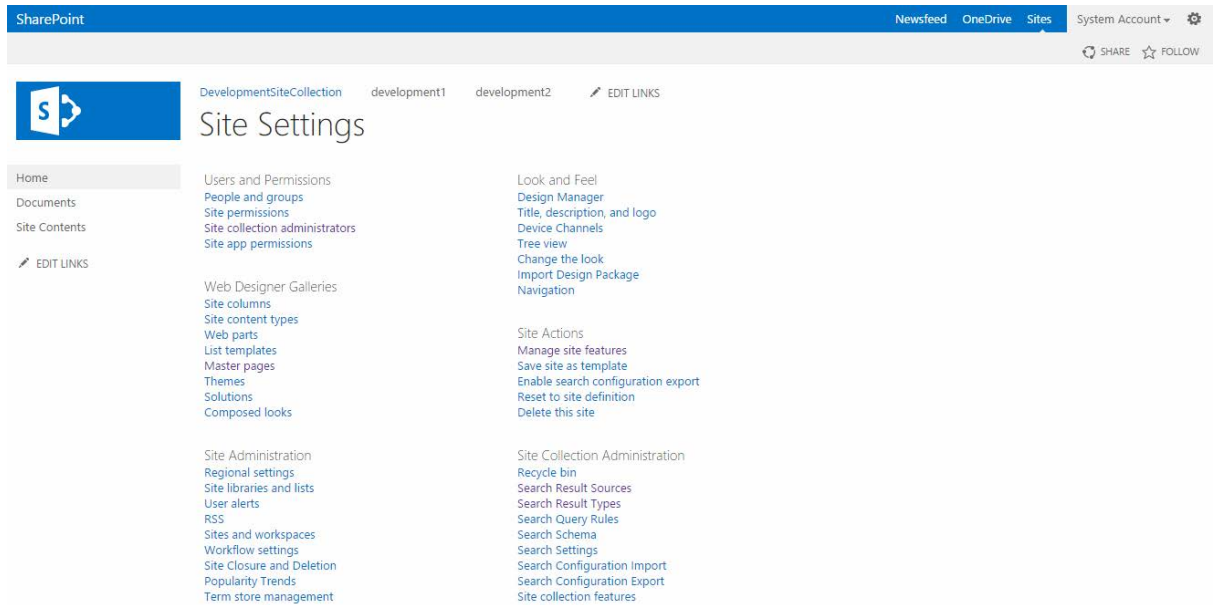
SharePoint

Newsfeed OneDrive Sites System Account ▾

SHARE FOLLOW

S

DevelopmentSiteCollection development1 development2 EDIT LINKS

Site Settings

Home
Documents
Site Contents

EDIT LINKS

Users and Permissions
People and groups
Site permissions
Site collection administrators
Site app permissions

Web Designer Galleries
Site columns
Site content types
Web parts
List templates
Master pages
Themes
Solutions
Composed looks

Site Administration
Regional settings
Site libraries and lists
User alerts
RSS
Sites and workspaces
Workflow settings
Site Closure and Deletion
Popularity Trends
Term store management

Look and Feel
Design Manager
Title, description, and logo
Device Channels
Tree view
Change the look
Import Design Package
Navigation

Site Actions
Manage site features
Save site as template
Enable search configuration export
Reset to site definition
Delete this site

Site Collection Administration
Recycle bin
Search Result Sources
Search Result Types
Search Query Rules
Search Schema
Search Settings
Search Configuration Import
Search Configuration Export
Site collection features